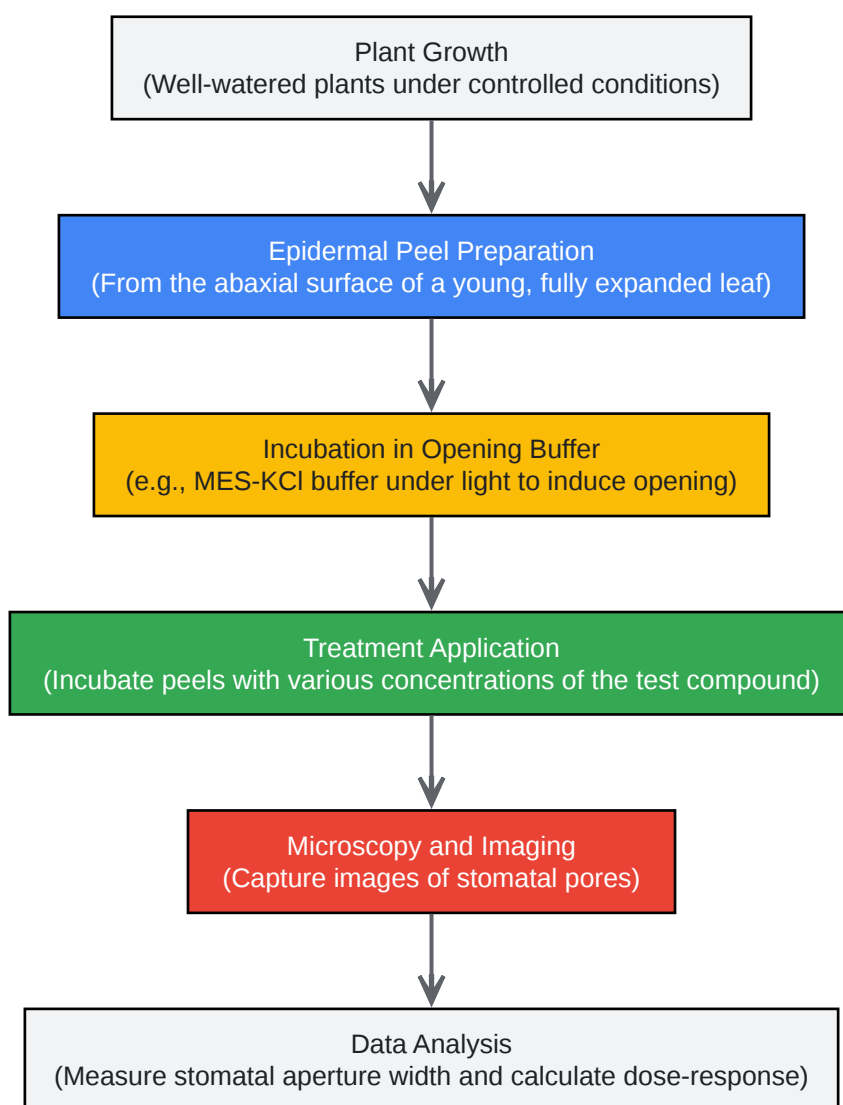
Plant Growth
(Well-watered plants under controlled conditions)

Epidermal Peel Preparation
(From the abaxial surface of a young, fully expanded leaf)

Incubation in Opening Buffer
(e.g., MES-KCl buffer under light to induce opening)

Treatment Application
(Incubate peels with various concentrations of the test compound)

Microscopy and Imaging
(Capture images of stomatal pores)

Data Analysis
(Measure stomatal aperture width and calculate dose-response)